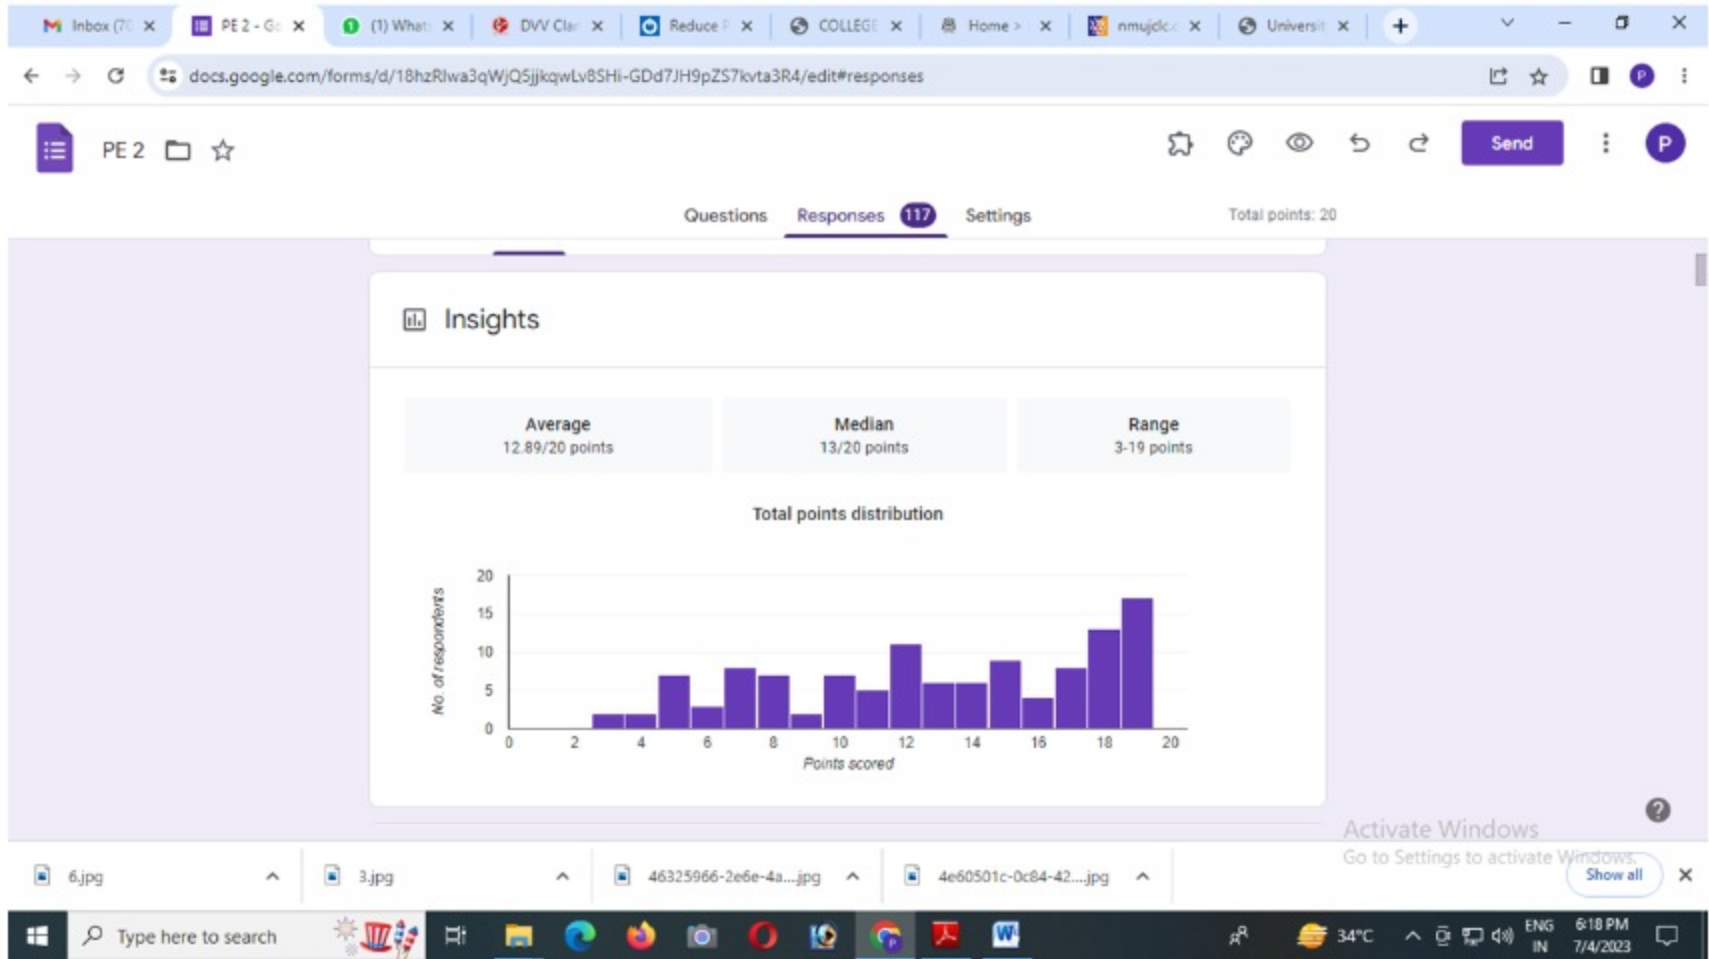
Inbox (7( ×  PE 2 - G ×  (1) What ×  DVV Clar ×  Reduce ×  COLLEGE ×  Home > ×  nmujdc ×  Universit ×  +

docs.google.com/forms/d/18hzRlwa3qWjQ5jjkqwLv8SHi-GDd7JH9pZS7kvta3R4/edit#responses

PE 2

Send

P

Questions  Responses 117  Settings  Total points: 20

Insights

| Average | Median | Range |
|---|---|---|
| 12.89/20 points | 13/20 points | 3-19 points |

Total points distribution

20
15
10
5
0
No. of respondents
0 2 4 6 8 10 12 14 16 18 20
Points scored

Activate Windows
Go to Settings to activate Windows.

6.jpg  3.jpg  46325966-2e6e-4a....jpg  4e60501c-0c84-42....jpg  Show all

Type here to search

34°C  ENG IN  6:18 PM 7/4/2023